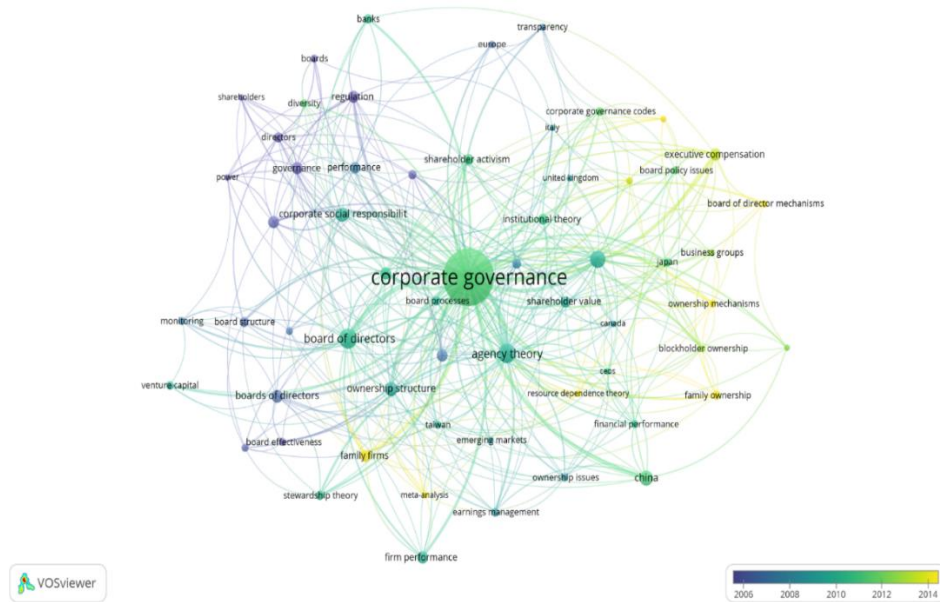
banks
transparency
europe
boards
shareholders
diversity
regulation
directors
corporate governance codes
italy
executive compensation
governance
performance
shareholder activism
power
united kingdom
board policy issues
board of director mechanisms
corporate social responsibilit
institutional theory
business groups
japan
corporate governance
board processes
shareholder value
ownership mechanisms
monitoring
board structure
canada
board of directors
agency theory
blockholder ownership
ceos
venture capital
ownership structure
resource dependence theory
family ownership
boards of directors
taiwan
financial performance
board effectiveness
emerging markets
family firms
ownership issues
china
stewardship theory
meta-analysis
earnings management
firm performance
VOSviewer
2006
2008
2010
2012
2014